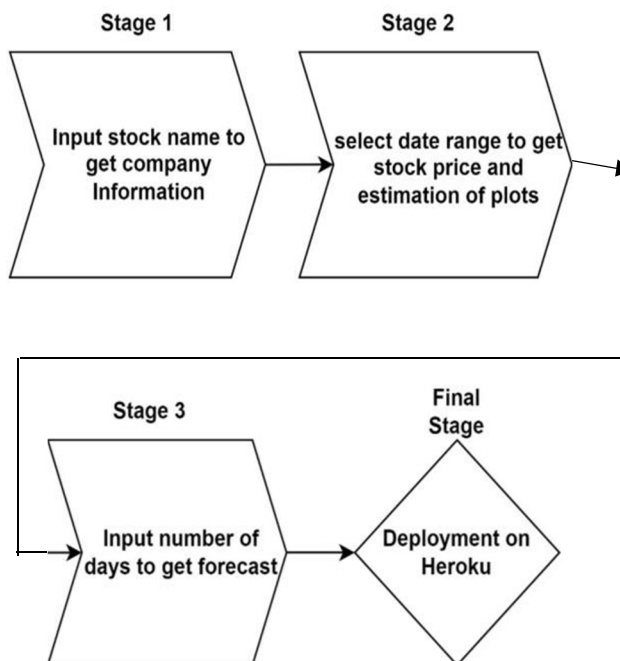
Stage 1

Input stock name to get company Information

Stage 2

select date range to get stock price and estimation of plots

Stage 3

Input number of days to get forecast

Final Stage

Deployment on Heroku